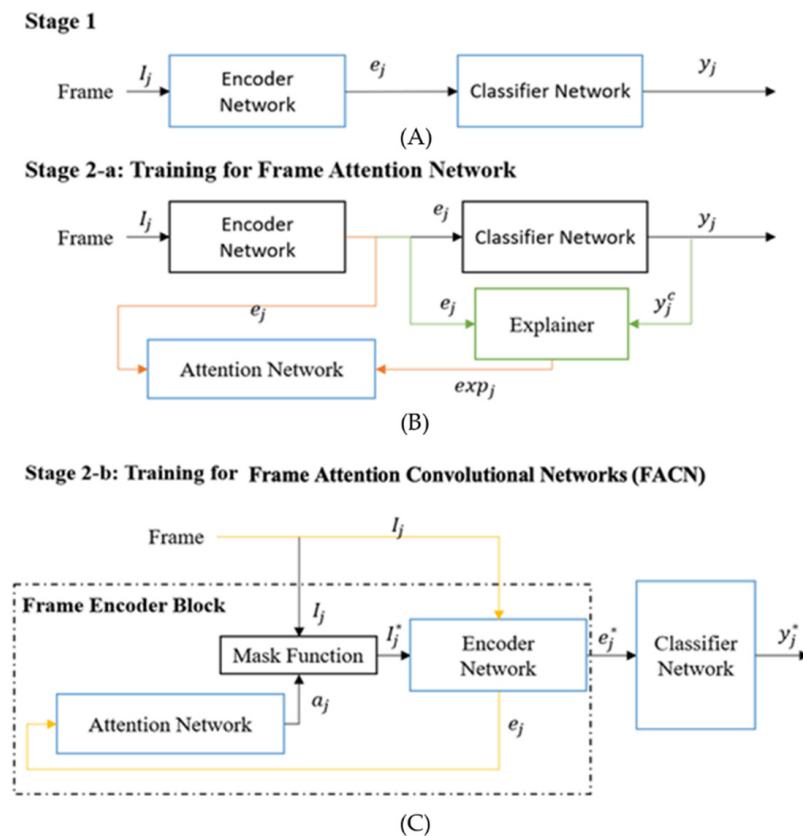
Stage 1

Frame $I_j$ Encoder Network $e_j$ Classifier Network $y_j$

(A)

Stage 2-a: Training for Frame Attention Network

Frame $I_j$ Encoder Network $e_j$ Classifier Network $y_j$

$e_j$ $e_j$ Explainer $y_j^c$

Attention Network $exp_j$

(B)

Stage 2-b: Training for Frame Attention Convolutional Networks (FACN)

Frame $I_j$

Frame Encoder Block

$I_j$ Mask Function $I_j^*$ Encoder Network $e_j^*$ Classifier Network $y_j^*$

Attention Network $a_j$ $e_j$

(C)